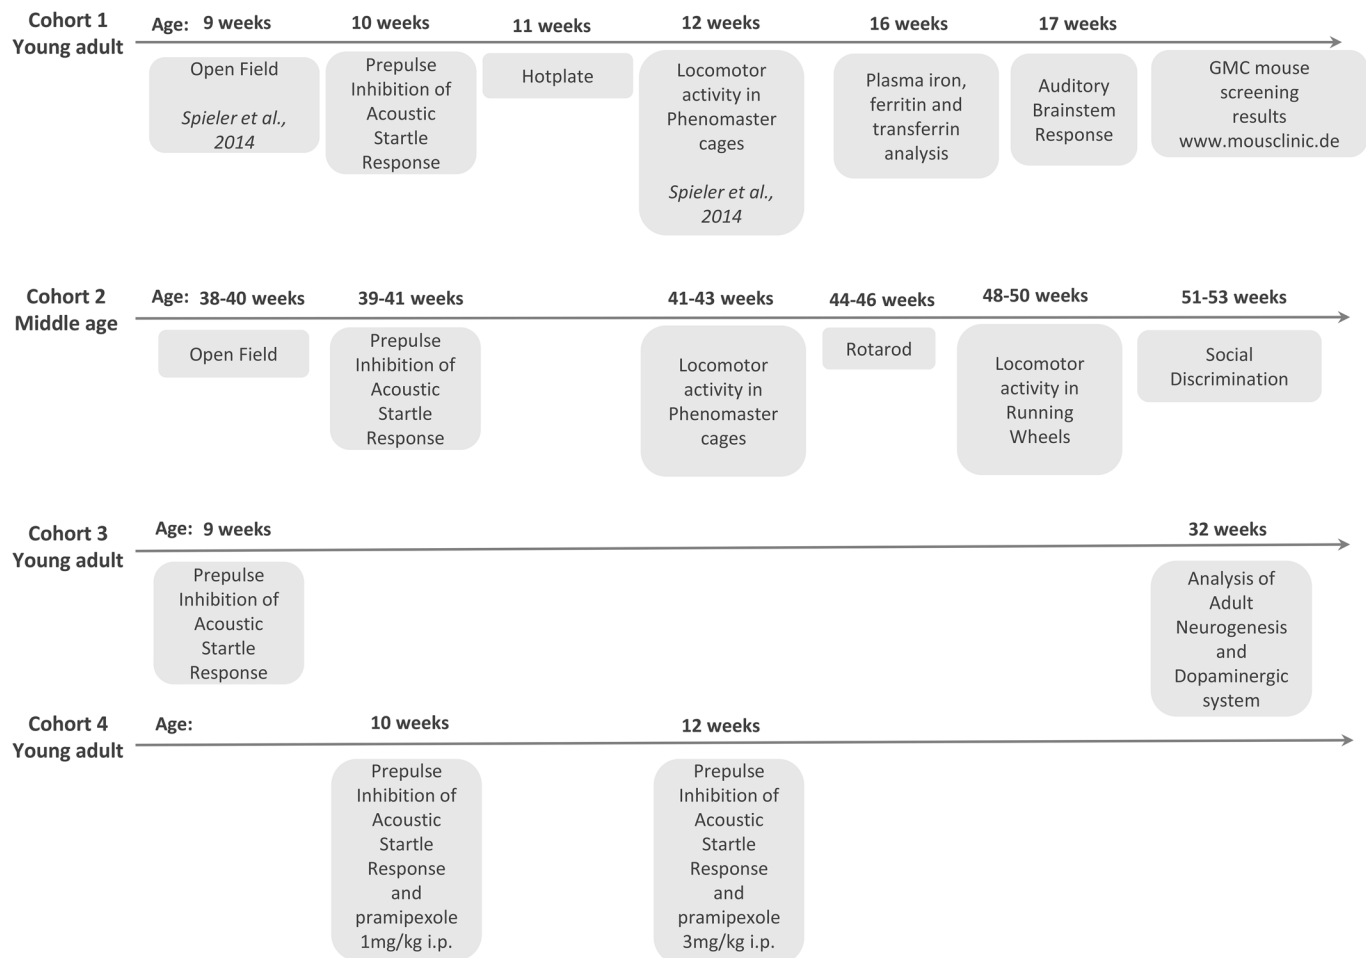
Cohort 1
Young adult

Age: 9 weeks

Open Field

Spieler et al., 2014

10 weeks

Prepulse Inhibition of Acoustic Startle Response

11 weeks

Hotplate

12 weeks

Locomotor activity in Phenomaster cages

Spieler et al., 2014

16 weeks

Plasma iron, ferritin and transferrin analysis

17 weeks

Auditory Brainstem Response

GMC mouse screening results www.mousclinic.de

Cohort 2
Middle age

Age: 38-40 weeks

Open Field

39-41 weeks

Prepulse Inhibition of Acoustic Startle Response

41-43 weeks

Locomotor activity in Phenomaster cages

44-46 weeks

Rotarod

48-50 weeks

Locomotor activity in Running Wheels

51-53 weeks

Social Discrimination

Cohort 3
Young adult

Age: 9 weeks

Prepulse Inhibition of Acoustic Startle Response

32 weeks

Analysis of Adult Neurogenesis and Dopaminergic system

Cohort 4
Young adult

Age:

10 weeks

Prepulse Inhibition of Acoustic Startle Response and pramipexole 1mg/kg i.p.

12 weeks

Prepulse Inhibition of Acoustic Startle Response and pramipexole 3mg/kg i.p.